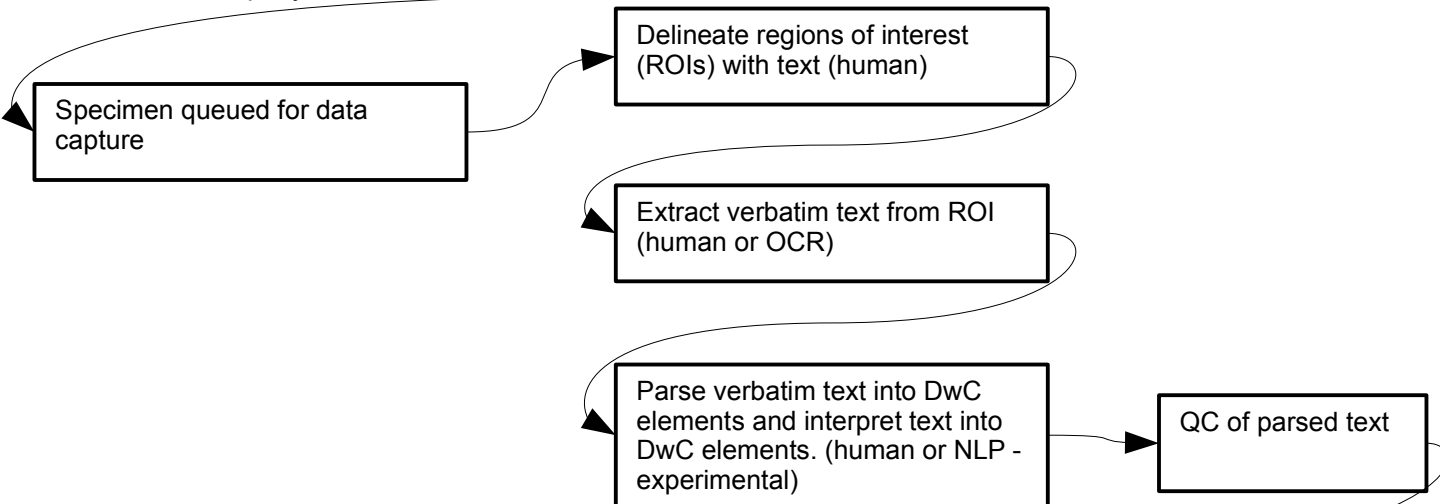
Specimen queued for data capture

Delineate regions of interest (ROIs) with text (human)

Extract verbatim text from ROI (human or OCR)

Parse verbatim text into DwC elements and interpret text into DwC elements. (human or NLP - experimental)

QC of parsed text